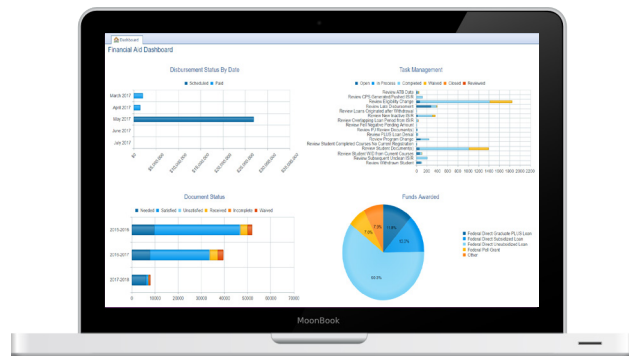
Dashboard

Financial Aid Dashboard

Disbursement Status By Date

Scheduled Paid

March 2017
April 2017
May 2017
June 2017
July 2017

$0
$5,000,000
$10,000,000
$15,000,000
$20,000,000
$25,000,000
$30,000,000
$35,000,000

Task Management

Open In Process Completed Waived Closed Reviewed

Review ATB Data
Review CPS Generated Pushed ISIR
Review Eligibility Change
Review Late Disbursement
Review Loans Originated after Withdrawal
Review New Inactive ISIR
Review Overlapping Loan Period from ISIR
Review Pell Negative Pending Amount
Review R2T4 Documents
Review PLUS Loan Denial
Review Program Change
Review Student Completed Courses No Current Registration
Review Student Documents
Review Student SSC from Current Counter
Review Subsequent Unclean ISIR
Review Withdrawn Student

0 100 200 300 400 500 600 700 800 900 1000 1100 1200 1300 1400 1500 1600 1700 1800 1900 2000 2100 2200

Document Status

Needed Satisfied Unsatisfied Received Incomplete Waived

2015-2016
2016-2017
2017-2018

0 10000 20000 30000 40000 50000 60000 70000

Funds Awarded

7.1%
13.5%
60.3%
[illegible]

Federal Direct Graduate PLUS Loan
Federal Direct Subsidized Loan
Federal Direct Unsubsidized Loan
Federal Pell Grant
Other

MoonBook